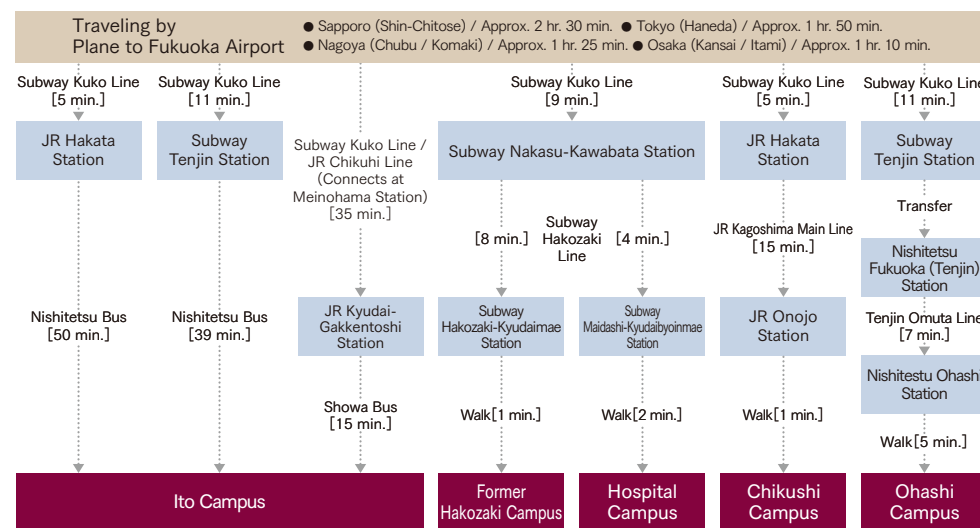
Traveling by Plane to Fukuoka Airport

● Sapporo (Shin-Chitose) / Approx. 2 hr. 30 min. ● Tokyo (Haneda) / Approx. 1 hr. 50 min.
● Nagoya (Chubu / Komaki) / Approx. 1 hr. 25 min. ● Osaka (Kansai / Itami) / Approx. 1 hr. 10 min.

Subway Kuko Line [5 min.]

JR Hakata Station

Nishitetsu Bus [50 min.]

Subway Kuko Line [11 min.]

Subway Tenjin Station

Nishitetsu Bus [39 min.]

Subway Kuko Line / JR Chikuhi Line (Connects at Meinohama Station) [35 min.]

JR Kyudai-Gakkentoshi Station

Showa Bus [15 min.]

Ito Campus

Subway Kuko Line [9 min.]

Subway Nakasu-Kawabata Station

[8 min.]

Subway Hakozaki Line

[4 min.]

Subway Hakozaki-Kyudaimae Station

Walk[1 min.]

Former Hakozaki Campus

Subway Maidashi-Kyudaibyoinmae Station

Walk[2 min.]

Hospital Campus

Subway Kuko Line [5 min.]

JR Hakata Station

JR Kagoshima Main Line [15 min.]

JR Onojo Station

Walk[1 min.]

Chikushi Campus

Subway Kuko Line [11 min.]

Subway Tenjin Station

Transfer

Nishitetsu Fukuoka (Tenjin) Station

Tenjin Omuta Line [7 min.]

Nishitetsu Ohashi Station

Walk[5 min.]

Ohashi Campus